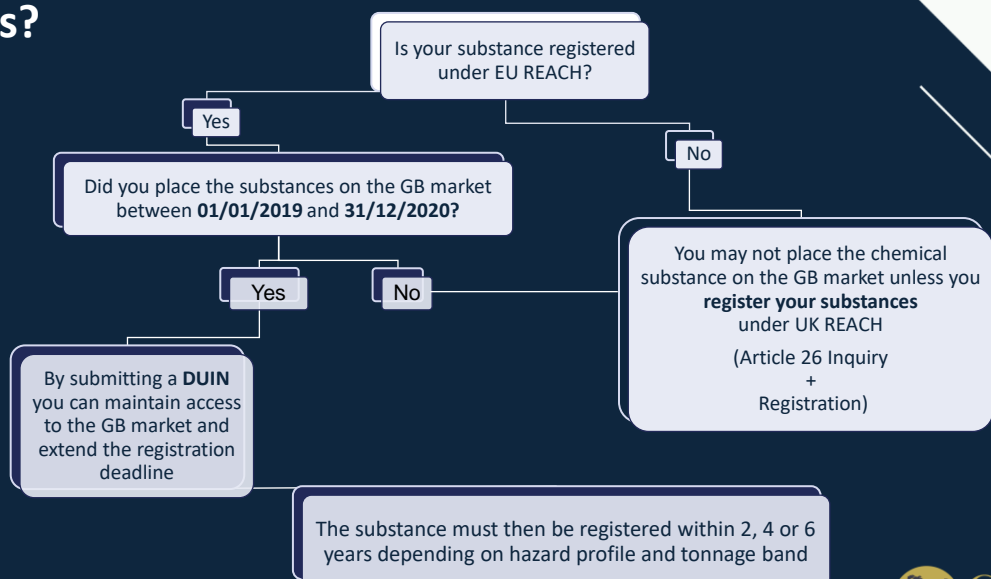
s?

Is your substance registered under EU REACH?

Yes

No

Did you place the substances on the GB market between **01/01/2019** and **31/12/2020?**

Yes

No

You may not place the chemical substance on the GB market unless you **register your substances** under UK REACH

(Article 26 Inquiry
+
Registration)

By submitting a **DUIN** you can maintain access to the GB market and extend the registration deadline

The substance must then be registered within 2, 4 or 6 years depending on hazard profile and tonnage band